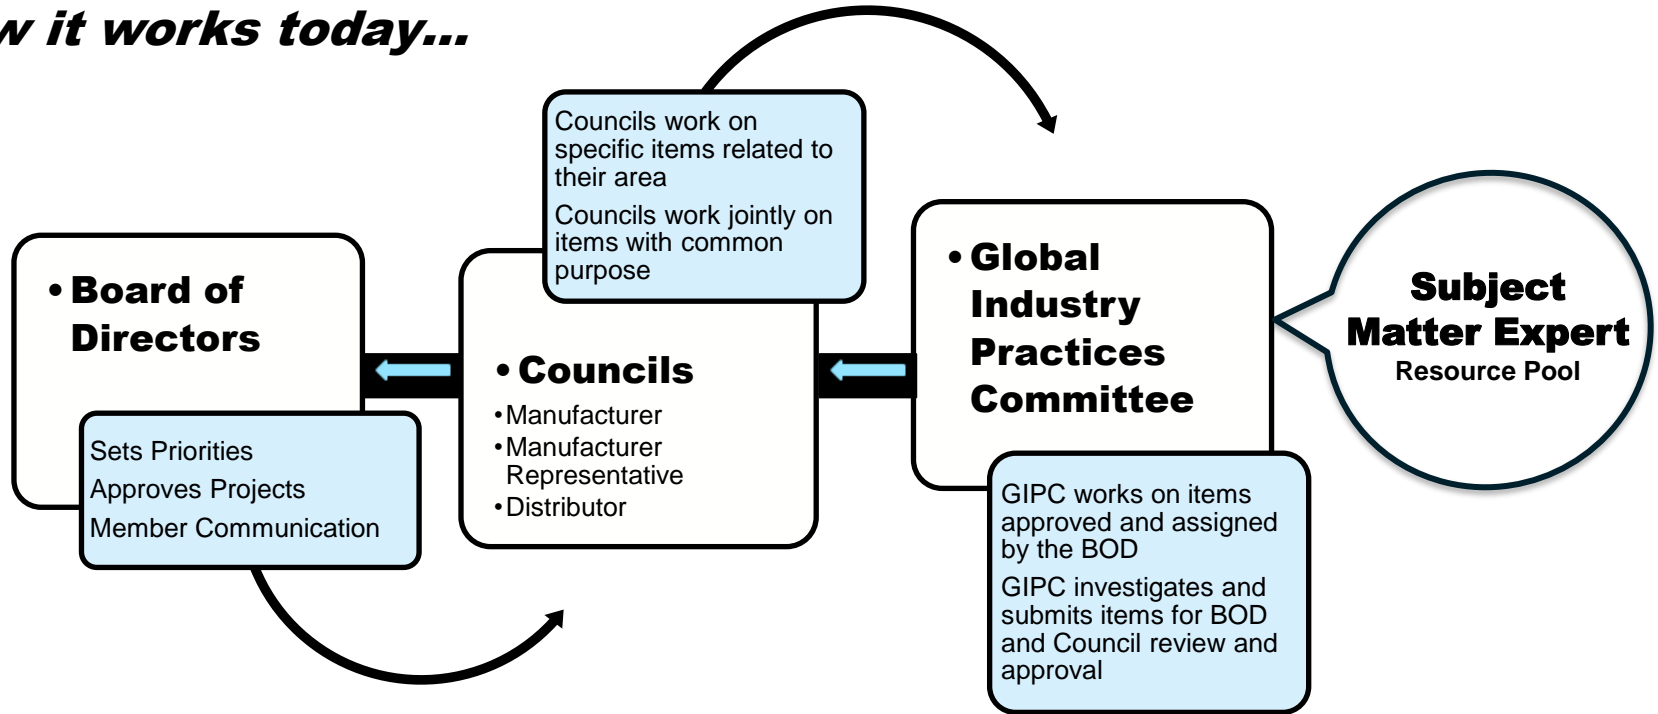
w it works today…

Councils work on specific items related to their area

Councils work jointly on items with common purpose

• Board of Directors

Sets Priorities

Approves Projects

Member Communication

• Councils

• Manufacturer

• Manufacturer Representative

• Distributor

• Global Industry Practices Committee

GIPC works on items approved and assigned by the BOD

GIPC investigates and submits items for BOD and Council review and approval

Subject Matter Expert

Resource Pool